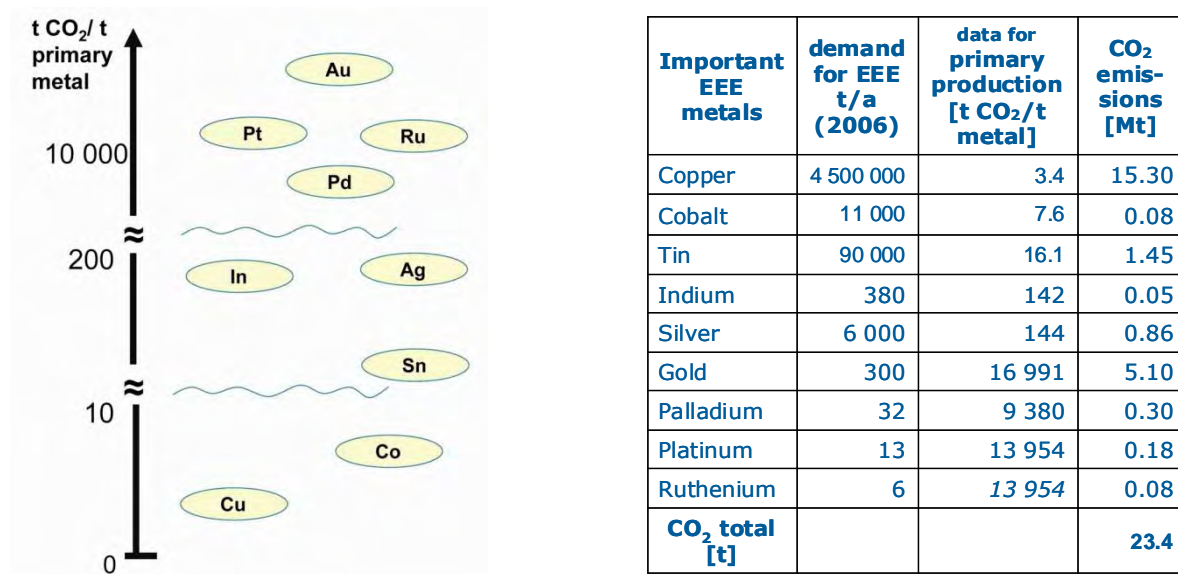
t $CO_2$/ t primary metal

10 000

200

10

0

Au

Pt

Ru

Pd

In

Ag

Sn

Co

Cu

| Important EEE metals | demand for EEE t/a (2006) | data for primary production [t $CO_2$/t metal] | $CO_2$ emissions [Mt] |
|---|---|---|---|
| Copper | 4 500 000 | 3.4 | 15.30 |
| Cobalt | 11 000 | 7.6 | 0.08 |
| Tin | 90 000 | 16.1 | 1.45 |
| Indium | 380 | 142 | 0.05 |
| Silver | 6 000 | 144 | 0.86 |
| Gold | 300 | 16 991 | 5.10 |
| Palladium | 32 | 9 380 | 0.30 |
| Platinum | 13 | 13 954 | 0.18 |
| Ruthenium | 6 | 13 954 | 0.08 |
| $CO_2$ total [t] | | | 23.4 |